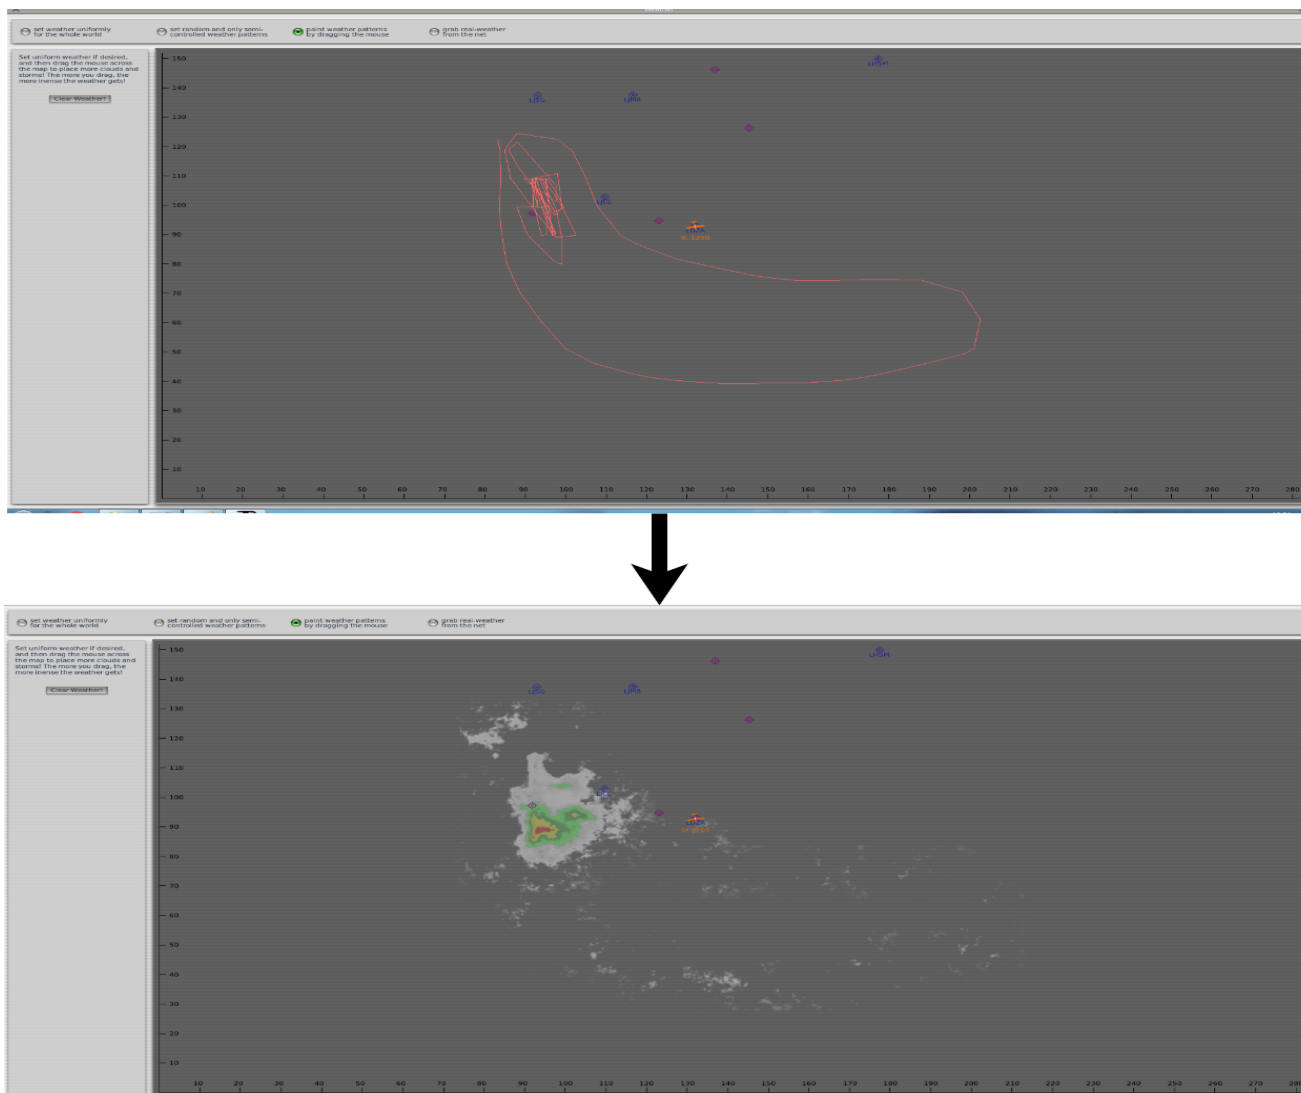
set weather uniformly for the whole world

set random and only semi-controlled weather patterns

paint weather patterns by dragging the mouse

grab real-weather from the net

Set uniform weather if desired, and then drag the mouse across the map to place more clouds and storms! The more you drag, the more inense the weather gets!

Clear Weather!

150
140
130
120
110
100
90
80
70
60
50
40
30
20
10

10 20 30 40 50 60 70 80 90 100 110 120 130 140 150 160 170 180 190 200 210 220 230 240 250 260 270 280

set weather uniformly for the whole world

set random and only semi-controlled weather patterns

paint weather patterns by dragging the mouse

grab real-weather from the net

Set uniform weather if desired, and then drag the mouse across the map to place more clouds and storms! The more you drag, the more inense the weather gets!

Clear Weather!

150
140
130
120
110
100
90
80
70
60
50
40
30
20
10

10 20 30 40 50 60 70 80 90 100 110 120 130 140 150 160 170 180 190 200 210 220 230 240 250 260 270 280